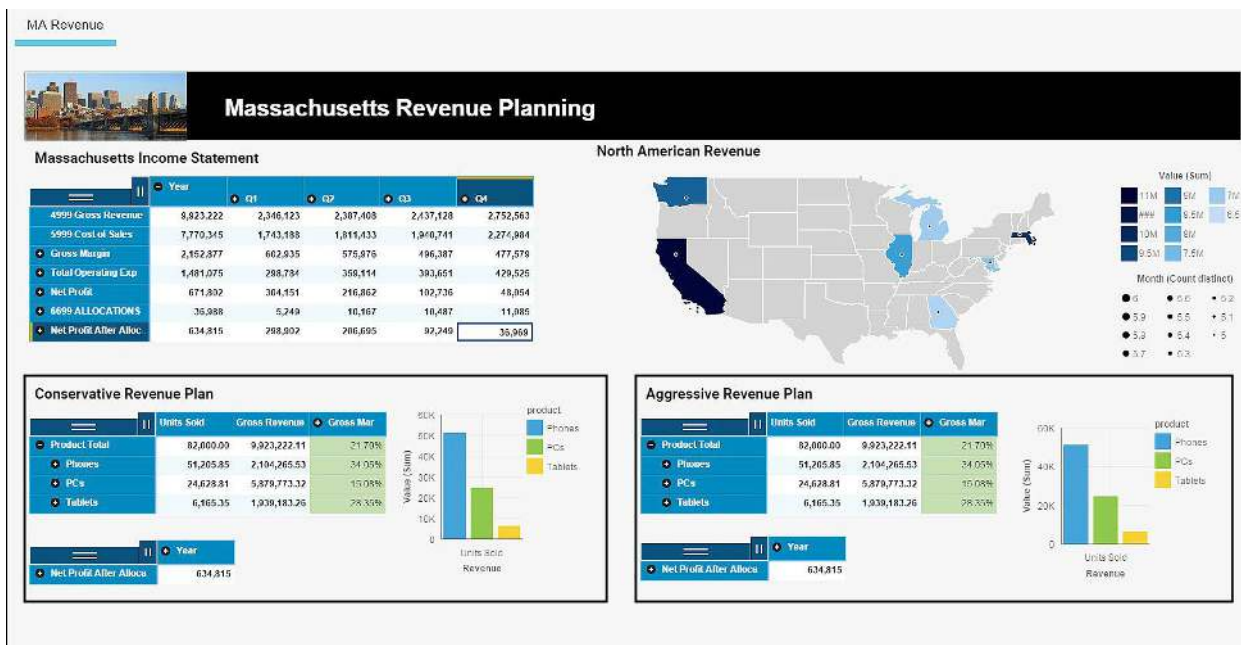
MA Revenue

Massachusetts Revenue Planning

Massachusetts Income Statement

| | Year | | | |
|---|---|---|---|---|
| | | Q1 | Q2 | Q3 | Q4 |
| 4999 Gross Revenue | 9,923,222 | 2,346,123 | 2,387,408 | 2,437,128 | 2,752,563 |
| 5999 Cost of Sales | 7,770,345 | 1,743,188 | 1,811,433 | 1,940,741 | 2,274,984 |
| Gross Margin | 2,152,877 | 602,935 | 575,976 | 496,387 | 477,579 |
| Total Operating Exp | 1,481,075 | 298,784 | 359,114 | 393,651 | 429,526 |
| Net Profit | 671,802 | 304,151 | 216,862 | 102,736 | 48,054 |
| 6699 ALLOCATIONS | 36,988 | 5,249 | 10,167 | 10,487 | 11,085 |
| Net Profit After Alloc | 634,815 | 298,902 | 206,695 | 92,249 | 36,969 |

North American Revenue

Value (Sum)
11M 9M 7M
### 8.5M 6.5
10M 8M
9.5M 7.5M

Month (Count distinct)
6 5.6 5.2
5.9 5.5 5.1
5.8 5.4 5
5.7 5.3

Conservative Revenue Plan

| | Units Sold | Gross Revenue | Gross Mar |
|---|---|---|---|
| Product Total | 82,000.00 | 9,923,222.11 | 21.70% |
| Phones | 51,205.85 | 2,104,265.53 | 34.05% |
| PCs | 24,628.81 | 5,879,773.32 | 15.08% |
| Tablets | 6,165.35 | 1,939,183.26 | 28.35% |

| | Year |
|---|---|
| Net Profit After Alloca | 634,815 |

60K 50K 40K 30K 20K 10K 0
Value (Sum)
Units Sold
Revenue
product
Phones
PCs
Tablets

Aggressive Revenue Plan

| | Units Sold | Gross Revenue | Gross Mar |
|---|---|---|---|
| Product Total | 82,000.00 | 9,923,222.11 | 21.70% |
| Phones | 51,205.85 | 2,104,265.53 | 34.05% |
| PCs | 24,628.81 | 5,879,773.32 | 10.08% |
| Tablets | 6,165.35 | 1,939,183.26 | 28.35% |

| | Year |
|---|---|
| Net Profit After Alloca | 634,815 |

60K 40K 20K 0
Value (Sum)
Units Sold
Revenue
product
Phones
PCs
Tablets